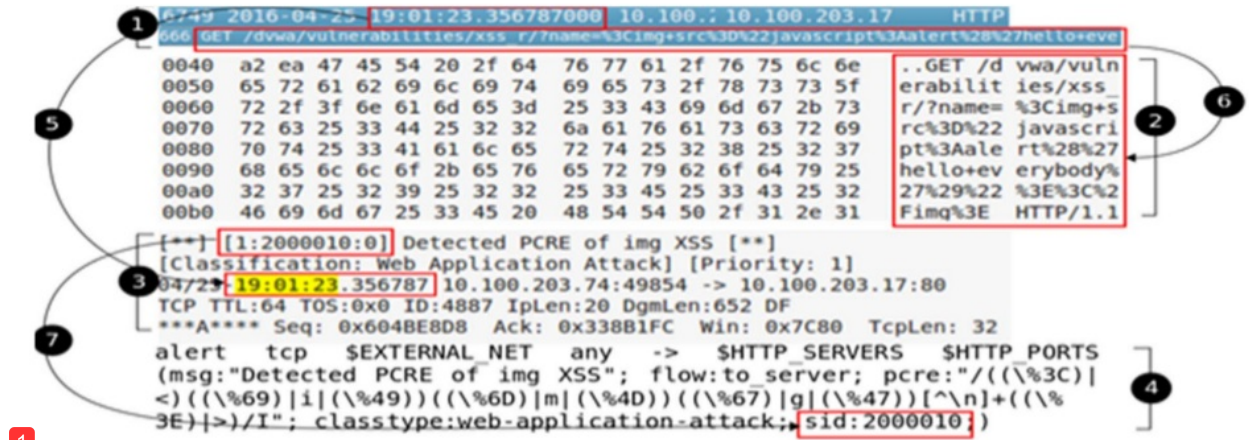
1
6749 2016-04-25 19:01:23.356787000 10.100.: 10.100.203.17 HTTP
666 GET /dvwa/vulnerabilities/xss_r/?name=%3Cimg+src%3D%22javascript%3Aalert%28%27hello+eve

| | | |
|---|---|---|
| 0040 | a2 ea 47 45 54 20 2f 64 76 77 61 2f 76 75 6c 6e | ..GET /d vwa/vuln |
| 0050 | 65 72 61 62 69 6c 69 74 69 65 73 2f 78 73 73 5f | erabilit ies/xss_ |
| 0060 | 72 2f 3f 6e 61 6d 65 3d 25 33 43 69 6d 67 2b 73 | r/?name= %3Cimg+s |
| 0070 | 72 63 25 33 44 25 32 32 6a 61 76 61 73 63 72 69 | rc%3D%22 javascri |
| 0080 | 70 74 25 33 41 61 6c 65 72 74 25 32 38 25 32 37 | pt%3Aale rt%28%27 |
| 0090 | 68 65 6c 6c 6f 2b 65 76 65 72 79 62 6f 64 79 25 | hello+ev erybody% |
| 00a0 | 32 37 25 32 39 25 32 32 25 33 45 25 33 43 25 32 | 27%29%22 %3E%3C%2 |
| 00b0 | 46 69 6d 67 25 33 45 20 48 54 54 50 2f 31 2e 31 | Fimg%3E HTTP/1.1 |

2
6
5
[**] [1:2000010:0] Detected PCRE of img XSS [**]
[Classification: Web Application Attack] [Priority: 1]
3
04/25-19:01:23.356787 10.100.203.74:49854 -> 10.100.203.17:80
TCP TTL:64 TOS:0x0 ID:4887 IpLen:20 DgmLen:652 DF
***A**** Seq: 0x604BE8D8 Ack: 0x338B1FC Win: 0x7C80 TcpLen: 32
7
alert tcp $EXTERNAL_NET any -> $HTTP_SERVERS $HTTP_PORTS (msg:"Detected PCRE of img XSS"; flow:to_server; pcre:"/((\%3C)|<)((\%69)|i|(\%49))((\%6D)|m|(\%4D))((\%67)|g|(\%47))[^\n]+((\%3E)|>)/I"; classtype:web-application-attack; sid:2000010;)
4